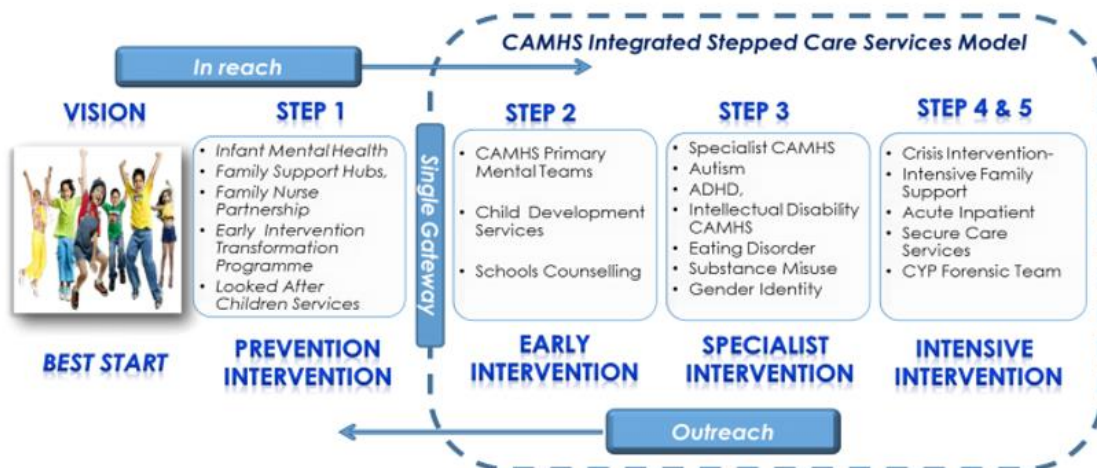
CAMHS Integrated Stepped Care Services Model

In reach

VISION

STEP 1

- Infant Mental Health
- Family Support Hubs,
- Family Nurse Partnership
- Early Intervention Transformation Programme
- Looked After Children Services

Single Gateway

STEP 2

- CAMHS Primary Mental Teams
- Child Development Services
- Schools Counselling

STEP 3

- Specialist CAMHS
- Autism
- ADHD,
- Intellectual Disability CAMHS
- Eating Disorder
- Substance Misuse
- Gender Identity

STEP 4 & 5

- Crisis Intervention-
- Intensive Family Support
- Acute Inpatient
- Secure Care Services
- CYP Forensic Team

BEST START

PREVENTION INTERVENTION

EARLY INTERVENTION

SPECIALIST INTERVENTION

INTENSIVE INTERVENTION

Outreach